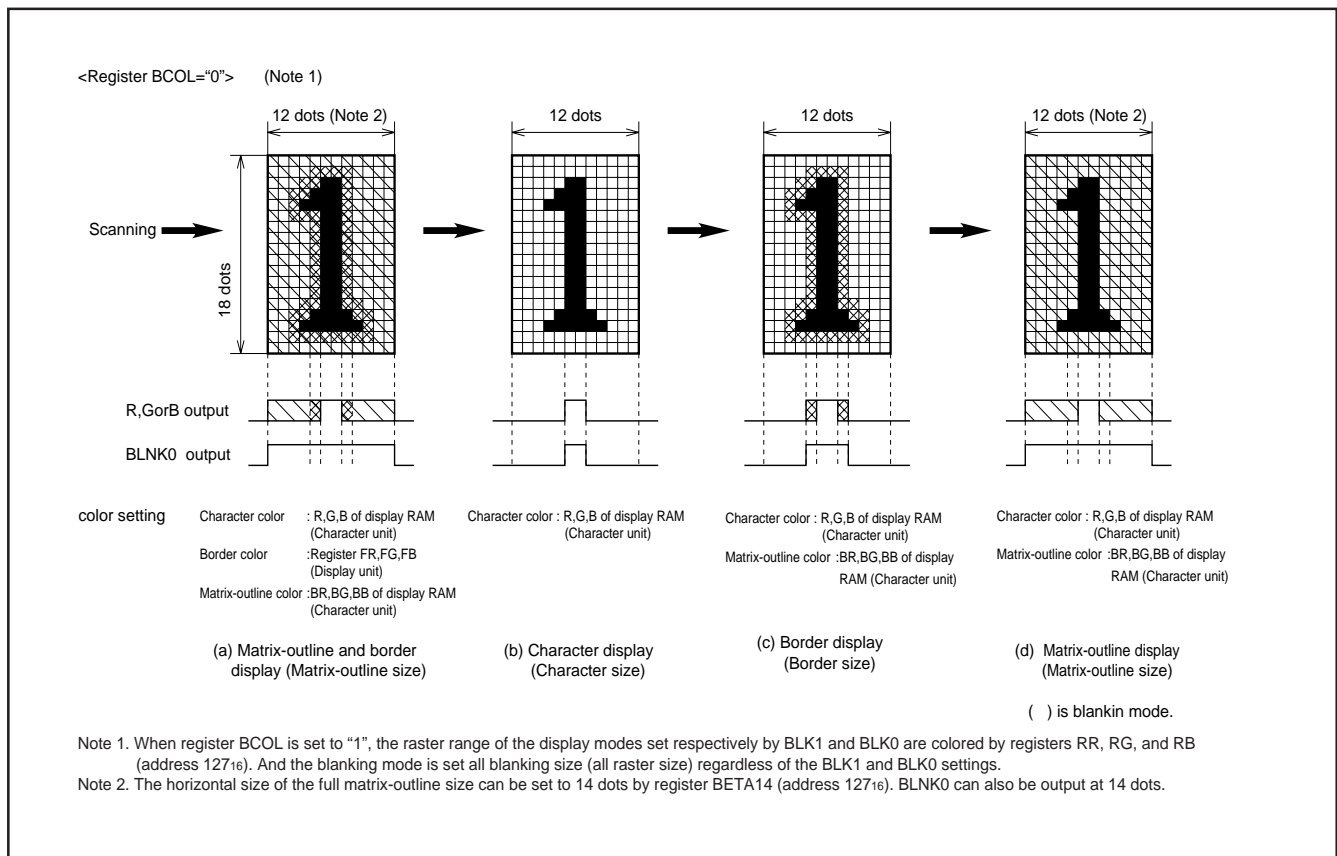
<Register BCOL="0"> (Note 1)

12 dots (Note 2)

12 dots

12 dots

12 dots (Note 2)

Scanning

18 dots

R,GorB output

BLNK0 output

color setting

Character color : R,G,B of display RAM (Character unit)
Border color :Register FR,FG,FB (Display unit)
Matrix-outline color :BR,BG,BB of display RAM (Character unit)

Character color : R,G,B of display RAM (Character unit)

Character color : R,G,B of display RAM (Character unit)
Matrix-outline color :BR,BG,BB of display RAM (Character unit)

Character color : R,G,B of display RAM (Character unit)
Matrix-outline color :BR,BG,BB of display RAM (Character unit)

(a) Matrix-outline and border display (Matrix-outline size)

(b) Character display (Character size)

(c) Border display (Border size)

(d) Matrix-outline display (Matrix-outline size)

( ) is blankin mode.

Note 1. When register BCOL is set to "1", the raster range of the display modes set respectively by BLK1 and BLK0 are colored by registers RR, RG, and RB (address $127_{16}$). And the blanking mode is set all blanking size (all raster size) regardless of the BLK1 and BLK0 settings.
Note 2. The horizontal size of the full matrix-outline size can be set to 14 dots by register BETA14 (address $127_{16}$). BLNK0 can also be output at 14 dots.